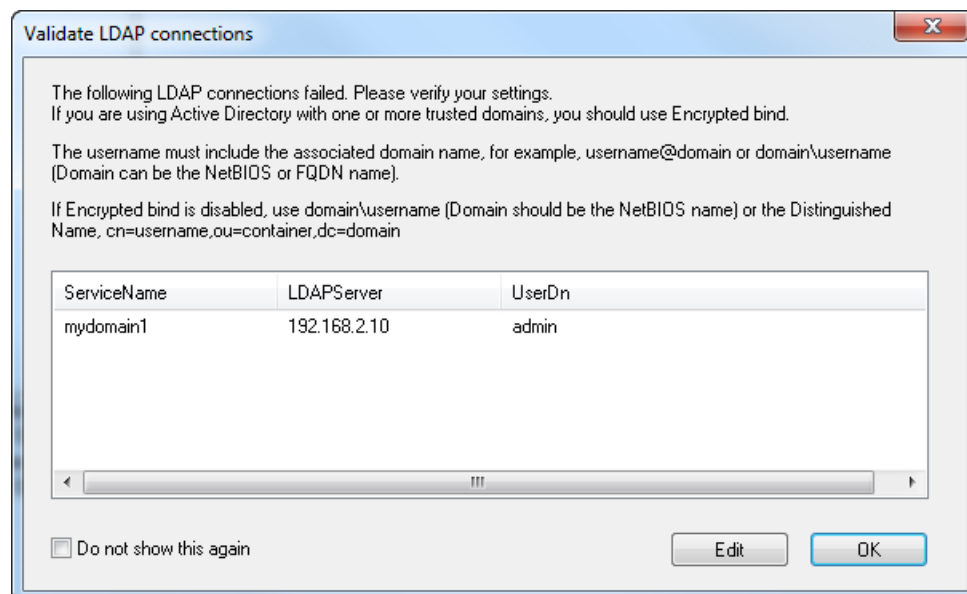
Validate LDAP connections

The following LDAP connections failed. Please verify your settings.
If you are using Active Directory with one or more trusted domains, you should use Encrypted bind.

The username must include the associated domain name, for example, username@domain or domain\username (Domain can be the NetBIOS or FQDN name).

If Encrypted bind is disabled, use domain\username (Domain should be the NetBIOS name) or the Distinguished Name, cn=username,ou=container,dc=domain

| ServiceName | LDAPServer | UserDn |
|---|---|---|
| mydomain1 | 192.168.2.10 | admin |

Do not show this again

Edit

OK